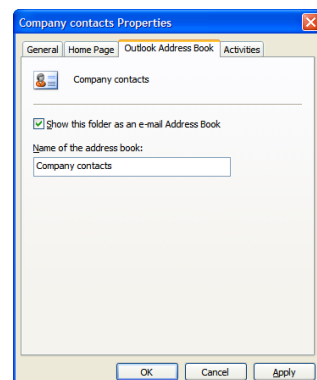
Company contacts Properties

General | Home Page | Outlook Address Book | Activities

Company contacts

Show this folder as an e-mail Address Book

Name of the address book:

Company contacts

OK | Cancel | Apply